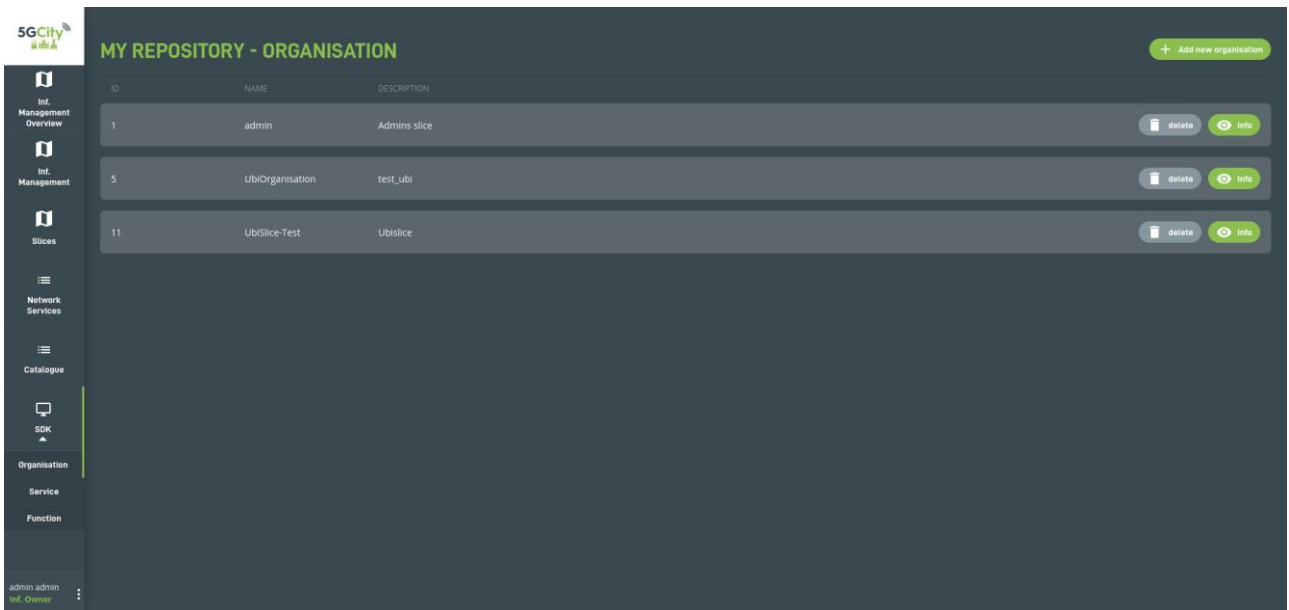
5GCity

Inf. Management Overview

Inf. Management

Slices

Network Services

Catalogue

SDK

Organisation

Service

Function

admin admin
Inf. Owner

MY REPOSITORY - ORGANISATION

+ Add new organisation

| ID | NAME | DESCRIPTION | |
|---|---|---|---|
| 1 | admin | Admins slice | delete Info |
| 5 | UbiOrganisation | test_ubi | delete Info |
| 11 | UbiSlice-Test | Ubislice | delete Info |